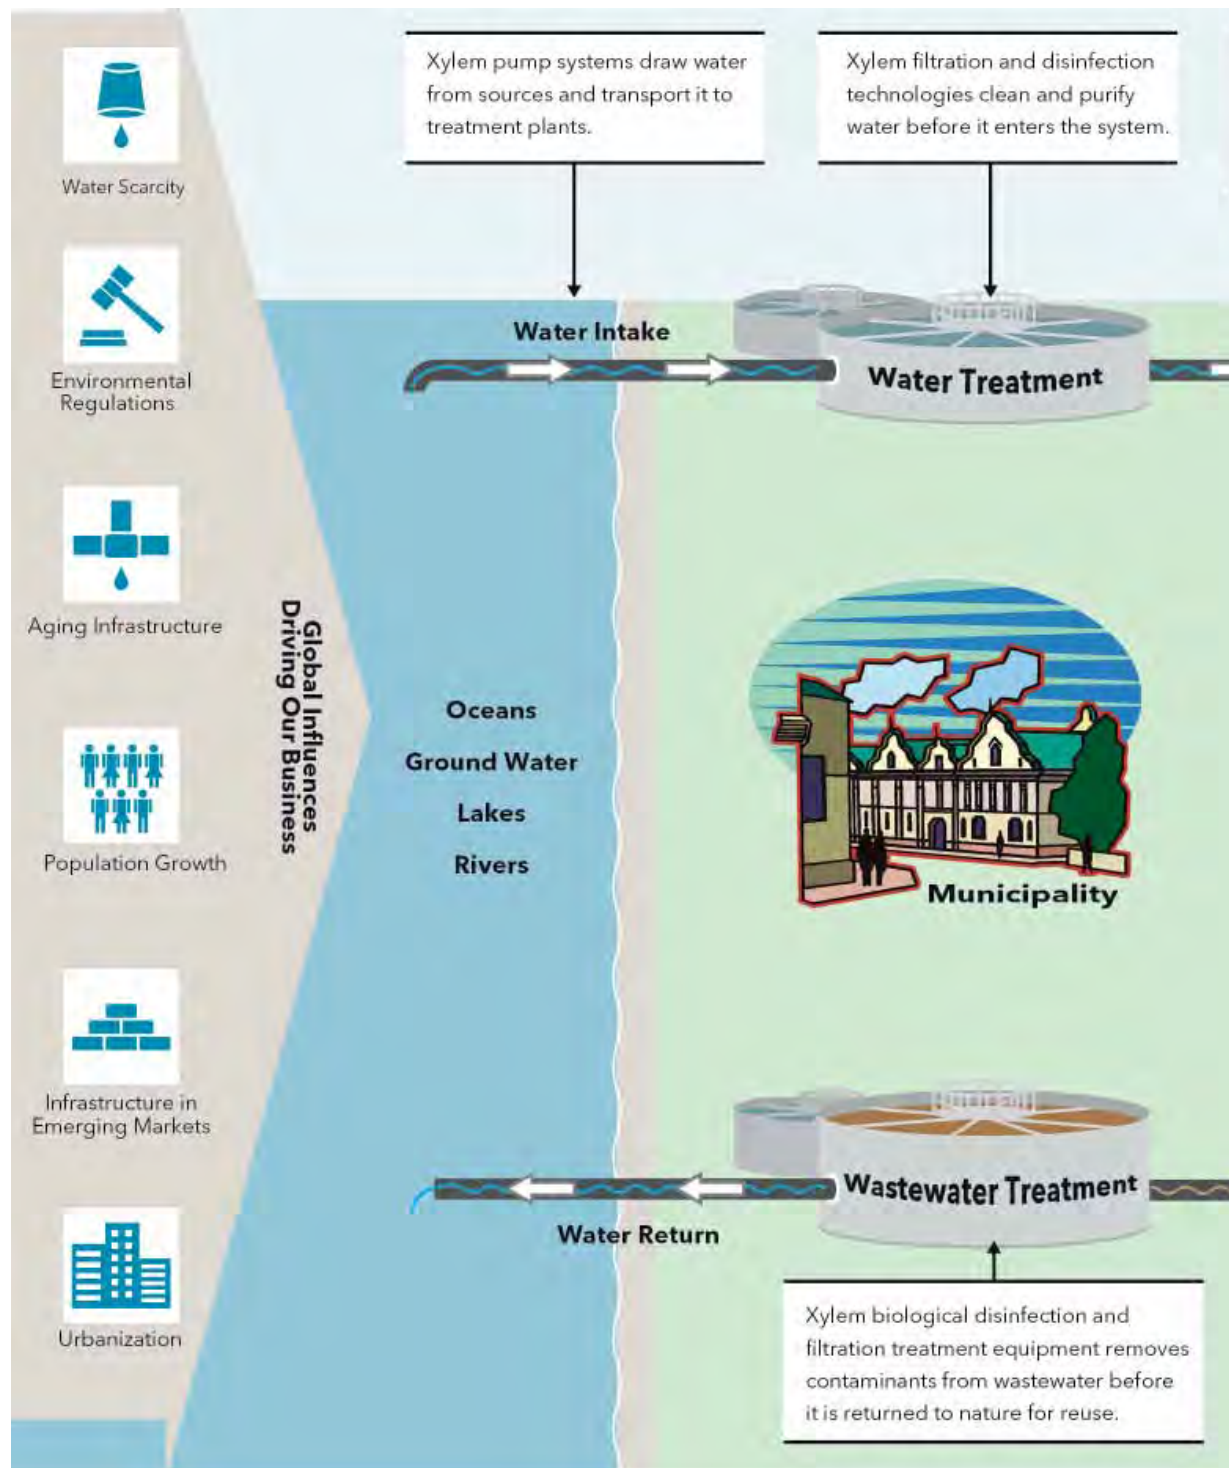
Water Scarcity

Environmental Regulations

Aging Infrastructure

Population Growth

Infrastructure in Emerging Markets

Urbanization

Global Influences Driving Our Business

Xylem pump systems draw water from sources and transport it to treatment plants.

Xylem filtration and disinfection technologies clean and purify water before it enters the system.

Water Intake

Water Treatment

Oceans

Ground Water

Lakes

Rivers

Municipality

Wastewater Treatment

Water Return

Xylem biological disinfection and filtration treatment equipment removes contaminants from wastewater before it is returned to nature for reuse.